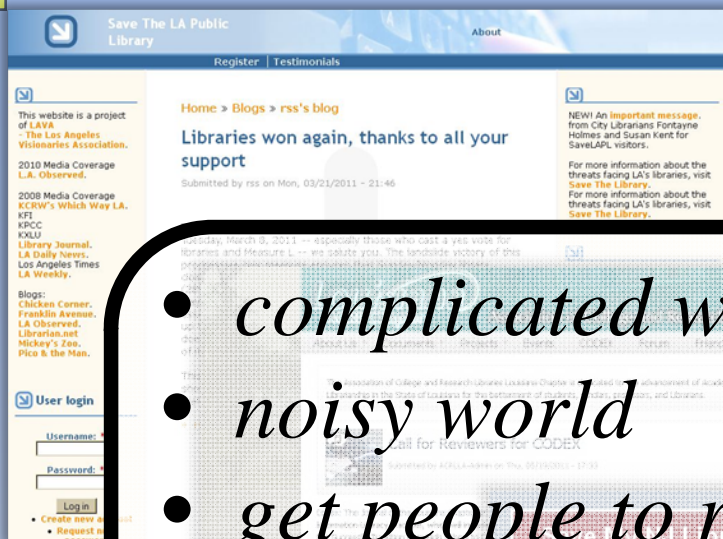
Save The LA Public Library

About

Register | Testimonials

This website is a project of LAVA - The Los Angeles Visionaries Association.

2010 Media Coverage L.A. Observed.

2008 Media Coverage KCRW's Which Way LA. KFI KPCC KXLU Library Journal. LA Daily News. Los Angeles Times LA Weekly.

Blogs: Chicken Corner. Franklin Avenue. LA Observed. Librarian.net Mickey's Zoo. Pico & the Man.

User login

Username: *

Password: *

Log in

• Create new a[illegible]
• Request n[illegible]

Home » Blogs » rss's blog

Libraries won again, thanks to all your support

Submitted by rss on Mon, 03/21/2011 - 21:46

Tuesday, March 8, 2011 -- especially those who cast a yes vote for libraries and Measure L -- we salute you. The landslide victory of this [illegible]

NEW! An important message from City Librarians Fontayne Holmes and Susan Kent for SaveLAPL visitors.

For more information about the threats facing LA's libraries, visit Save The Library.
For more information about the threats facing LA's libraries, visit Save The Library.

About Us Documents Projects Events CODEX Forum Friends

The Association of College and Research Libraries Louisiana Chapter is dedicated to the advancement of Academic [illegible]

Call for Reviewers for CODEX

Submitted by ACRLLAAdmin on Thu, 03/10/2011 - 17:33

• complicated w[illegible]
• noisy world
• get people to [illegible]